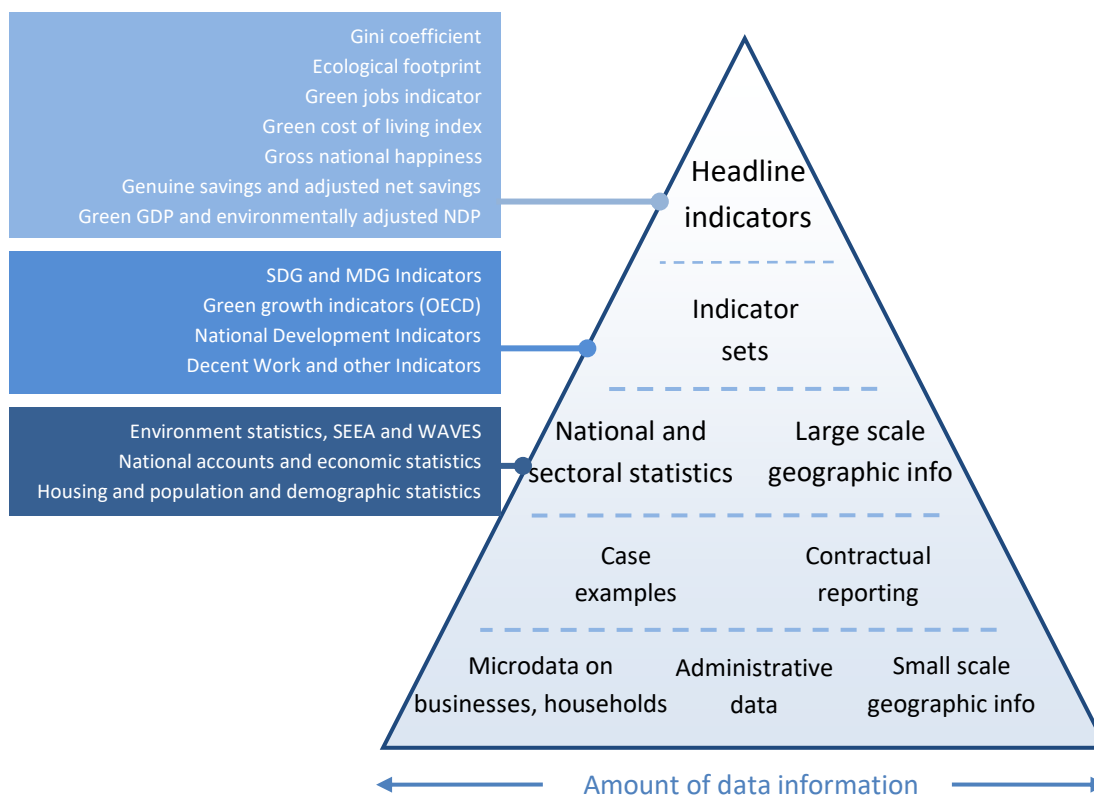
Gini coefficient
Ecological footprint
Green jobs indicator
Green cost of living index
Gross national happiness
Genuine savings and adjusted net savings
Green GDP and environmentally adjusted NDP

SDG and MDG Indicators
Green growth indicators (OECD)
National Development Indicators
Decent Work and other Indicators

Environment statistics, SEEA and WAVES
National accounts and economic statistics
Housing and population and demographic statistics

Headline indicators

Indicator sets

National and sectoral statistics

Large scale geographic info

Case examples

Contractual reporting

Microdata on businesses, households

Administrative data

Small scale geographic info

Amount of data information